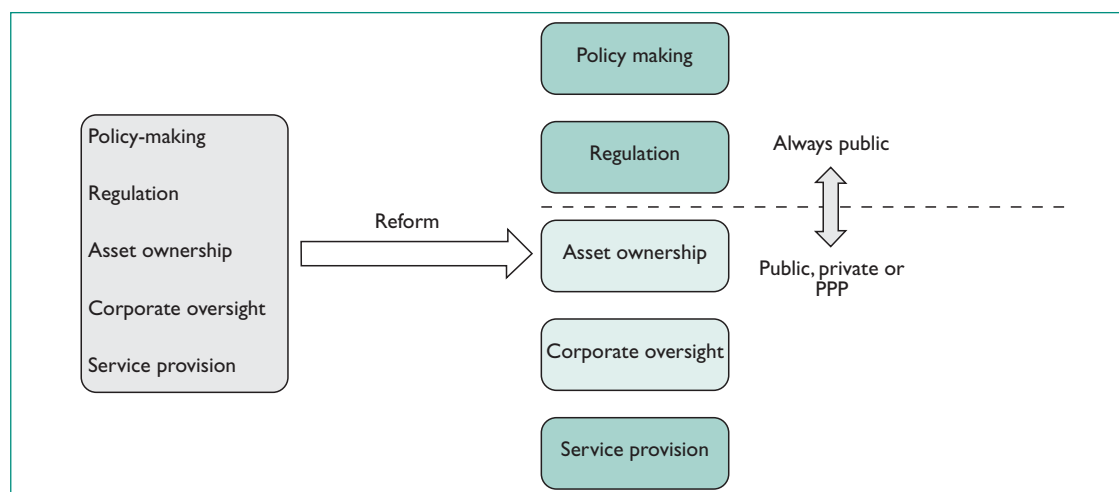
Policy-making
Regulation
Asset ownership
Corporate oversight
Service provision

Reform

Policy making
Regulation
Asset ownership
Corporate oversight
Service provision

Always public

Public, private or PPP